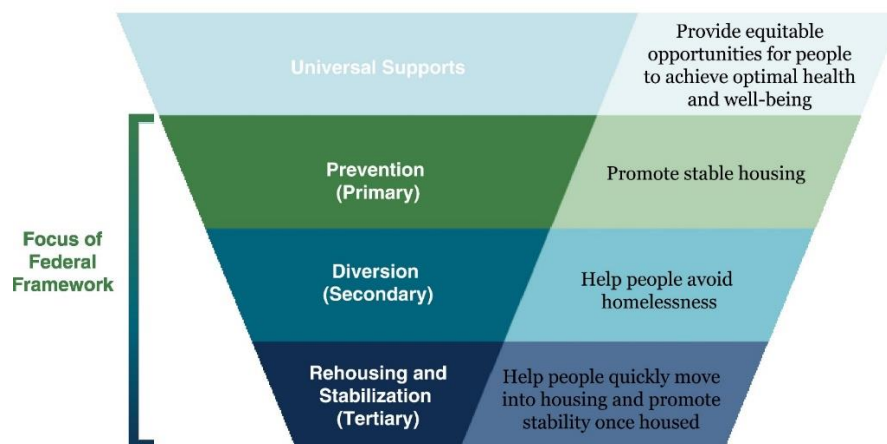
Universal Supports

Provide equitable opportunities for people to achieve optimal health and well-being

Focus of Federal Framework

Prevention (Primary)

Promote stable housing

Diversion (Secondary)

Help people avoid homelessness

Rehousing and Stabilization (Tertiary)

Help people quickly move into housing and promote stability once housed